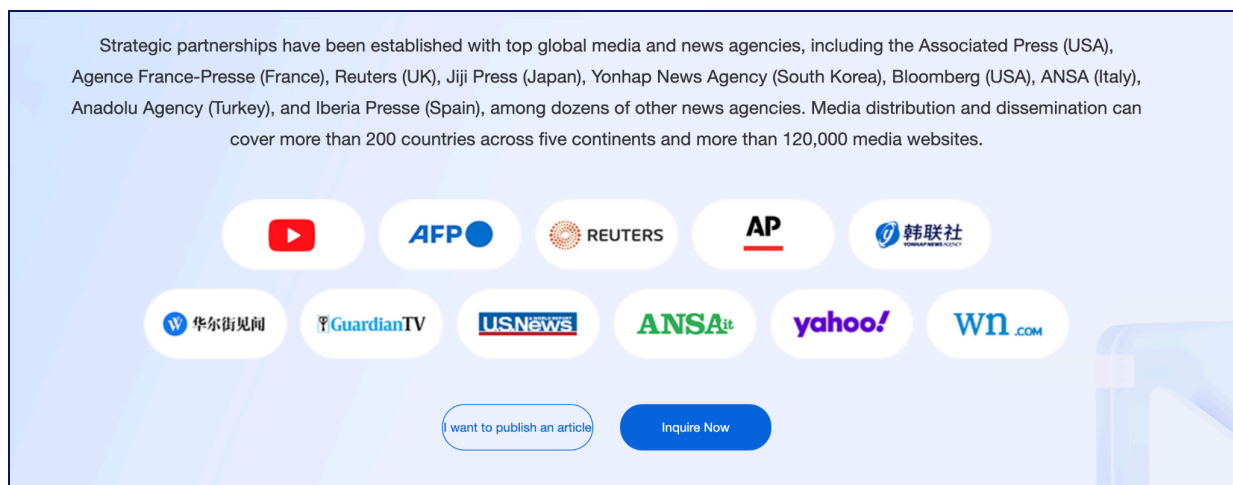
Strategic partnerships have been established with top global media and news agencies, including the Associated Press (USA), Agence France-Presse (France), Reuters (UK), Jiji Press (Japan), Yonhap News Agency (South Korea), Bloomberg (USA), ANSA (Italy), Anadolu Agency (Turkey), and Iberia Presse (Spain), among dozens of other news agencies. Media distribution and dissemination can cover more than 200 countries across five continents and more than 120,000 media websites.

AFP

REUTERS

AP

韩联社 YONHAP NEWS AGENCY

华尔街见闻

GuardianTV

U.S.News & WORLD REPORT

ANSA.it

yahoo!

wn.com

I want to publish an article

Inquire Now